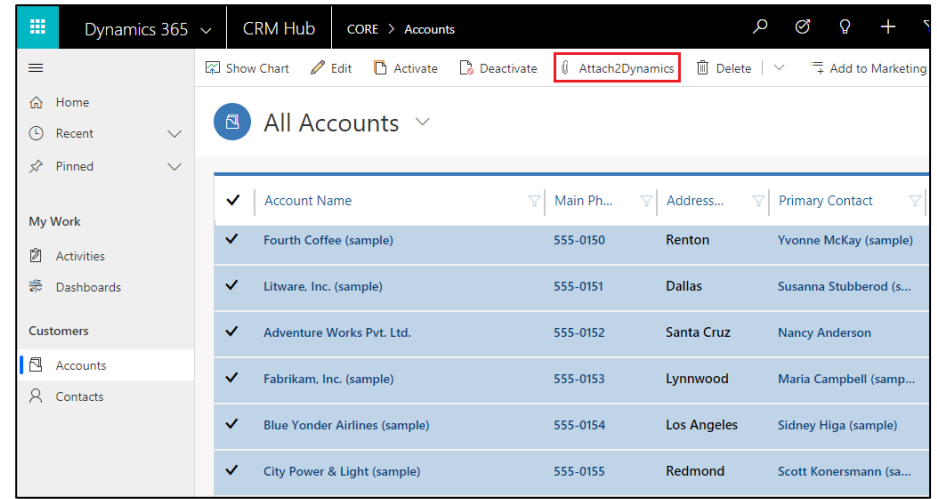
Dynamics 365 CRM Hub CORE > Accounts

Show Chart Edit Activate Deactivate Attach2Dynamics Delete Add to Marketing

Home
Recent
Pinned

My Work
Activities
Dashboards

Customers
Accounts
Contacts

All Accounts

| ✓ | Account Name | Main Ph... | Address... | Primary Contact |
|---|---|---|---|---|
| ✓ | Fourth Coffee (sample) | 555-0150 | Renton | Yvonne McKay (sample) |
| ✓ | Litware, Inc. (sample) | 555-0151 | Dallas | Susanna Stubberod (s... |
| ✓ | Adventure Works Pvt. Ltd. | 555-0152 | Santa Cruz | Nancy Anderson |
| ✓ | Fabrikam, Inc. (sample) | 555-0153 | Lynnwood | Maria Campbell (samp... |
| ✓ | Blue Yonder Airlines (sample) | 555-0154 | Los Angeles | Sidney Higa (sample) |
| ✓ | City Power & Light (sample) | 555-0155 | Redmond | Scott Konersmann (sa... |